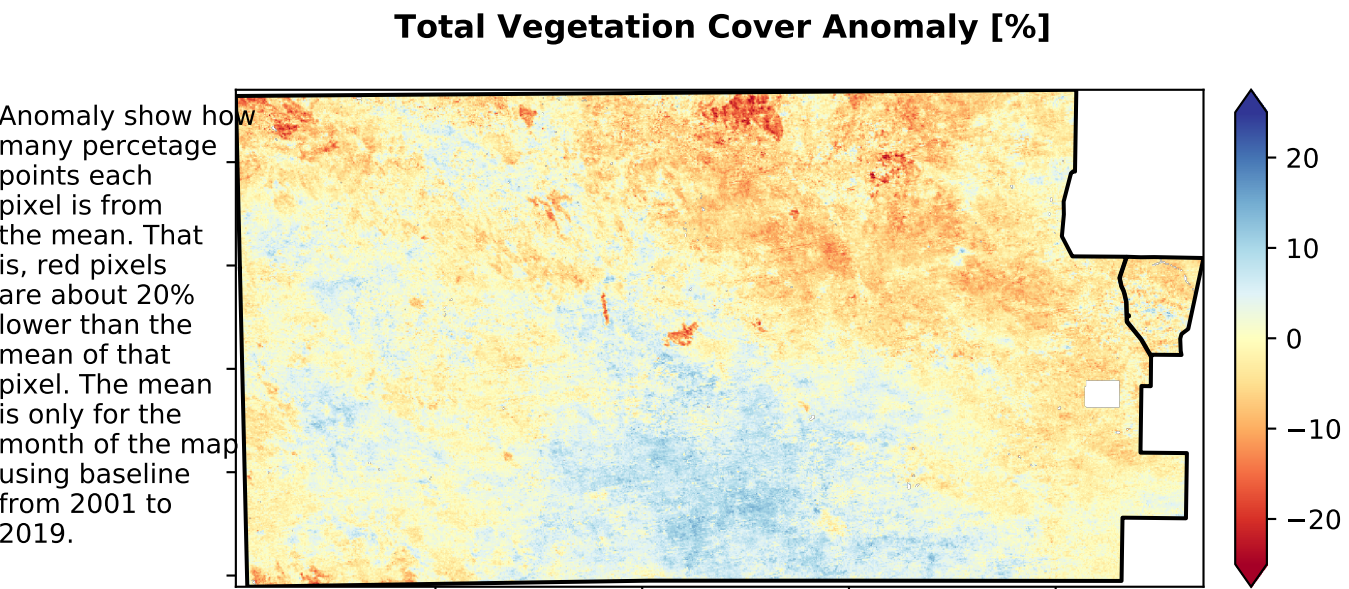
Total Vegetation Cover Anomaly [%]

Anomaly show how many percetage points each pixel is from the mean. That is, red pixels are about 20% lower than the mean of that pixel. The mean is only for the month of the map using baseline from 2001 to 2019.

20
10
0
−10
−20